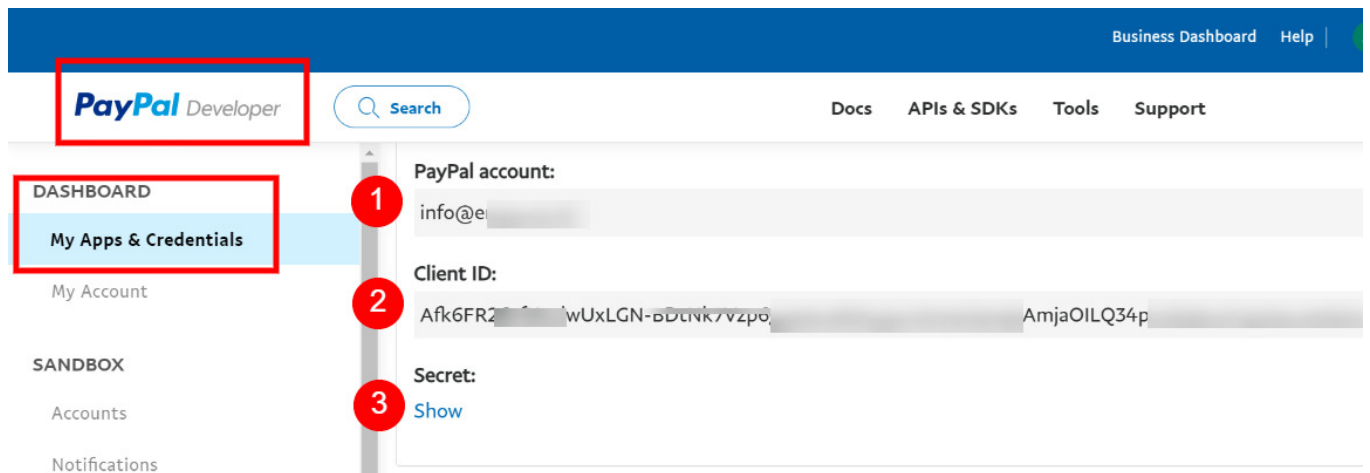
Business Dashboard Help

PayPal Developer

Search

Docs APIs & SDKs Tools Support

DASHBOARD

My Apps & Credentials

My Account

SANDBOX

Accounts

Notifications

PayPal account:

1

info@e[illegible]

Client ID:

2

Afk6FR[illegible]wUxLGN-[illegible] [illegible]AmjaOILQ34p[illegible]

Secret:

3

Show